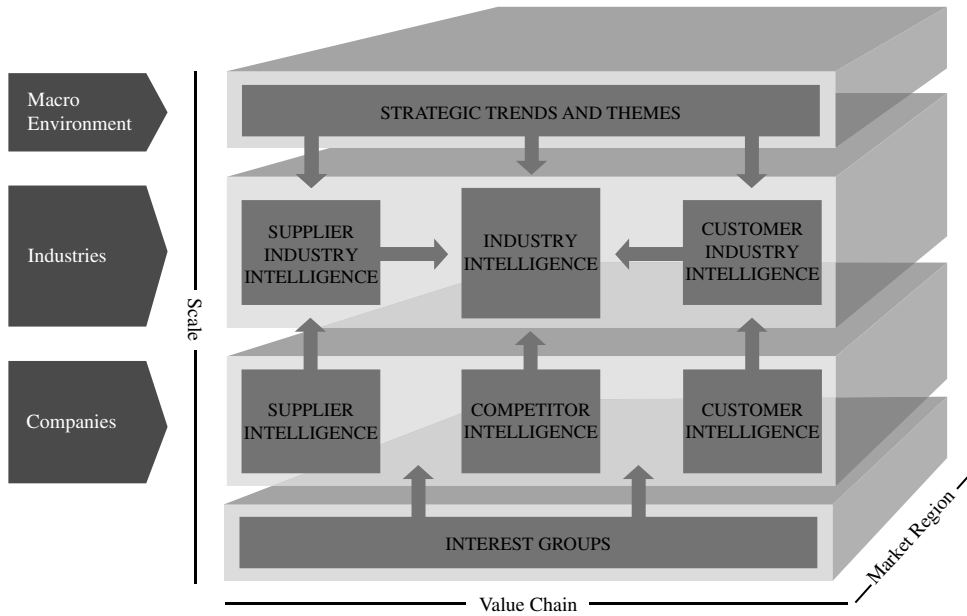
Macro Environment

Industries

Companies

Scale

STRATEGIC TRENDS AND THEMES

SUPPLIER INDUSTRY INTELLIGENCE

INDUSTRY INTELLIGENCE

CUSTOMER INDUSTRY INTELLIGENCE

SUPPLIER INTELLIGENCE

COMPETITOR INTELLIGENCE

CUSTOMER INTELLIGENCE

INTEREST GROUPS

Market Region

Value Chain